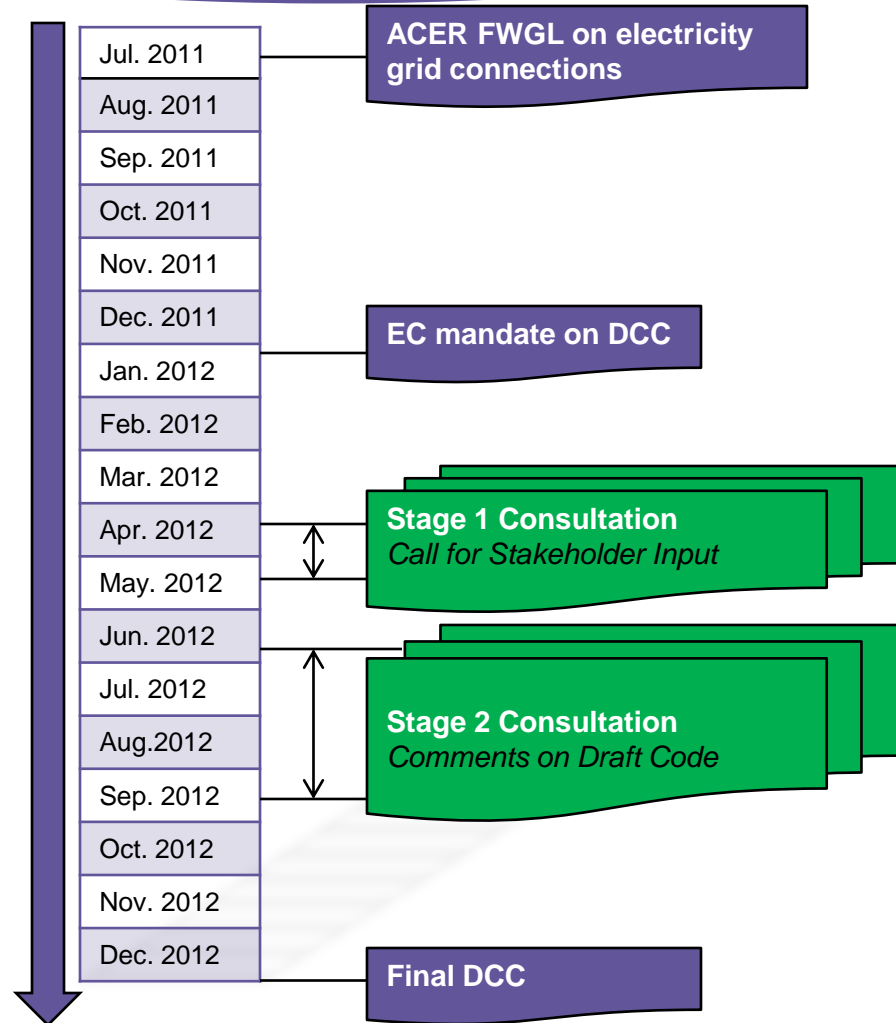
Jul. 2011
Aug. 2011
Sep. 2011
Oct. 2011
Nov. 2011
Dec. 2011
Jan. 2012
Feb. 2012
Mar. 2012
Apr. 2012
May. 2012
Jun. 2012
Jul. 2012
Aug.2012
Sep. 2012
Oct. 2012
Nov. 2012
Dec. 2012

ACER FWGL on electricity grid connections

EC mandate on DCC

Stage 1 Consultation
*Call for Stakeholder Input*

Stage 2 Consultation
*Comments on Draft Code*

Final DCC